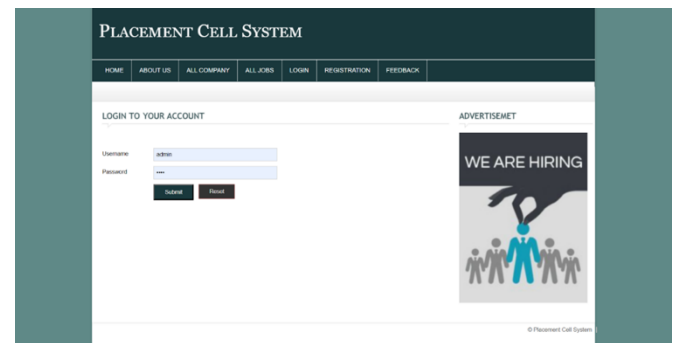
PLACEMENT CELL SYSTEM

HOME | ABOUT US | ALL COMPANY | ALL JOBS | LOGIN | REGISTRATION | FEEDBACK

LOGIN TO YOUR ACCOUNT

Username admin

Password ••••

Submit Reset

ADVERTISEMET

WE ARE HIRING

© Placement Cell System